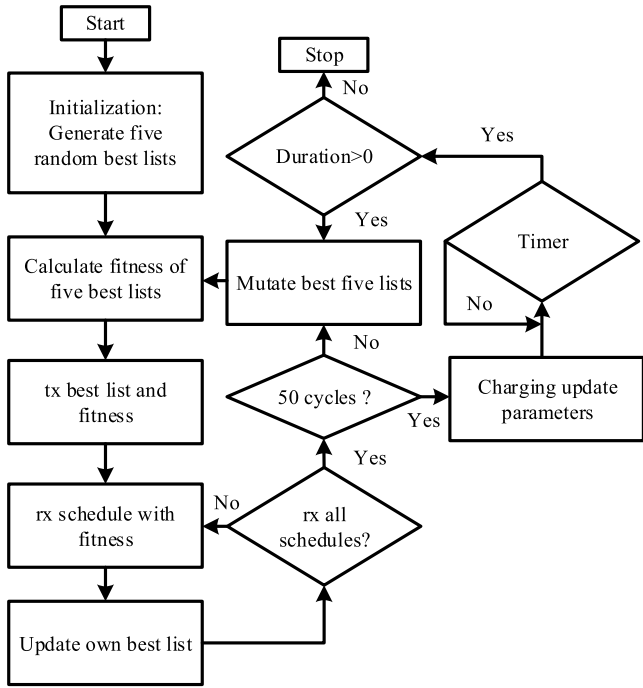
Start

Initialization: Generate five random best lists

Calculate fitness of five best lists

tx best list and fitness

rx schedule with fitness

Update own best list

Stop

No

Duration>0

Yes

Mutate best five lists

No

50 cycles ?

Yes

rx all schedules?

No

Yes

Timer

No

Charging update parameters

Yes